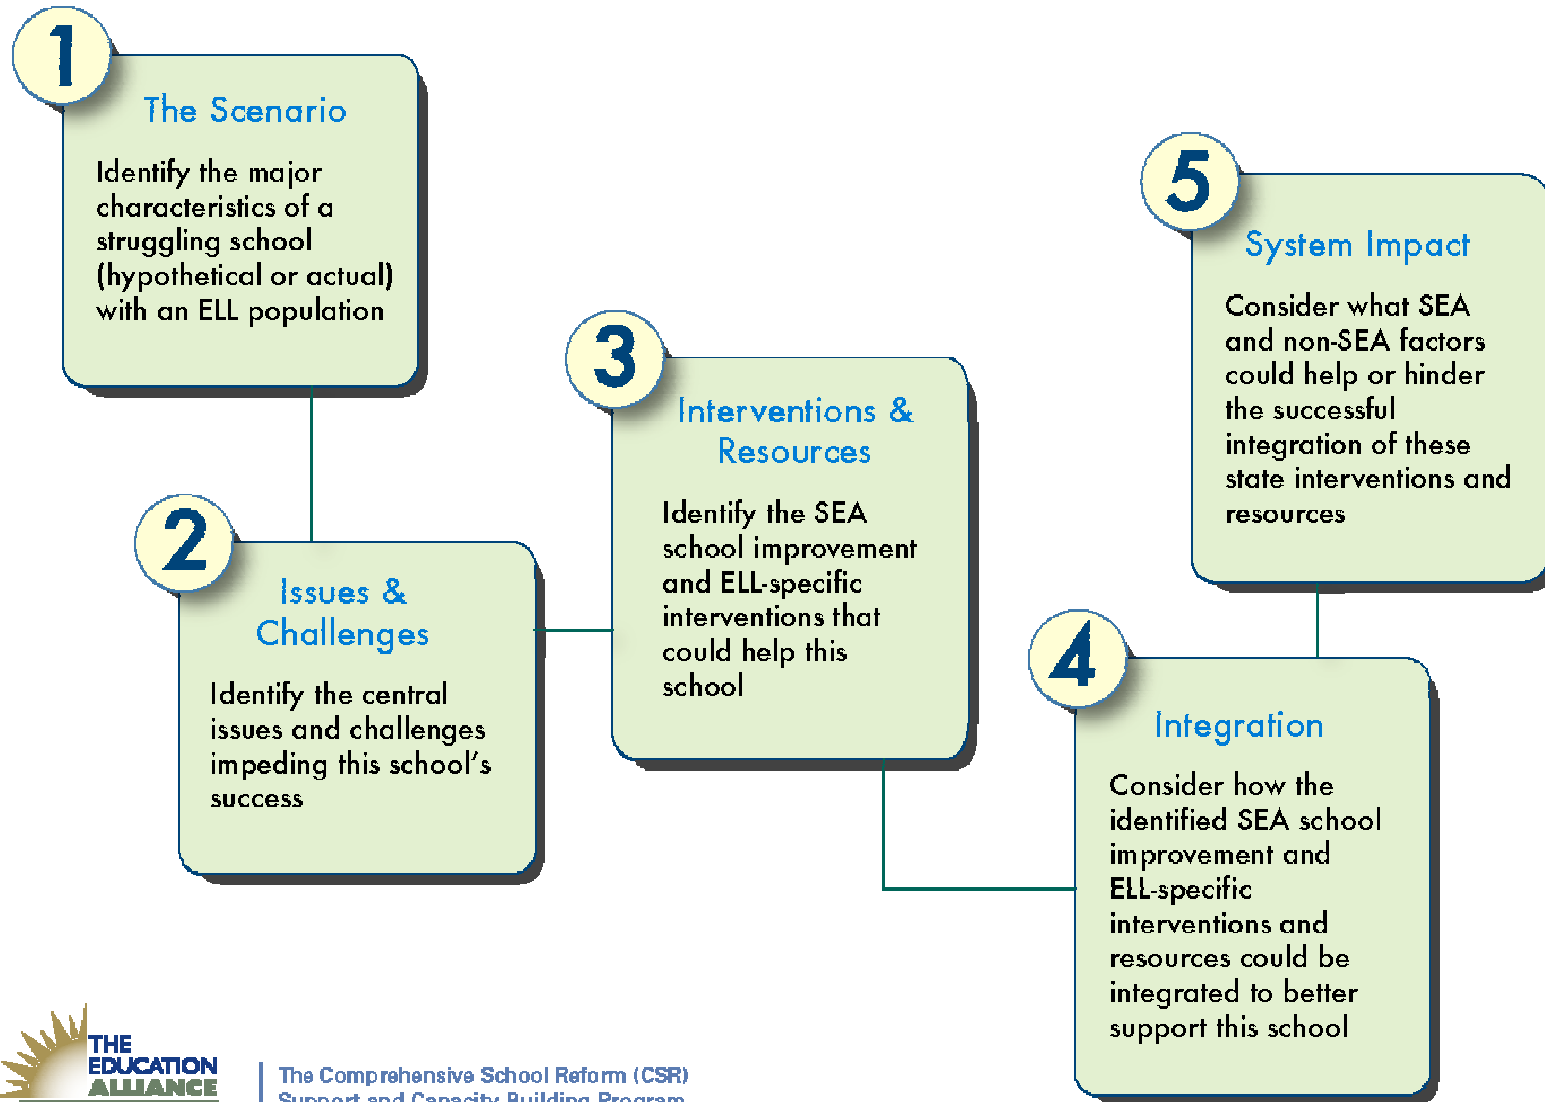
1

The Scenario

Identify the major characteristics of a struggling school (hypothetical or actual) with an ELL population

2

Issues & Challenges

Identify the central issues and challenges impeding this school's success

3

Interventions & Resources

Identify the SEA school improvement and ELL-specific interventions that could help this school

4

Integration

Consider how the identified SEA school improvement and ELL-specific interventions and resources could be integrated to better support this school

5

System Impact

Consider what SEA and non-SEA factors could help or hinder the successful integration of these state interventions and resources

THE EDUCATION ALLIANCE

The Comprehensive School Reform (CSR) Support and Capacity Building Program